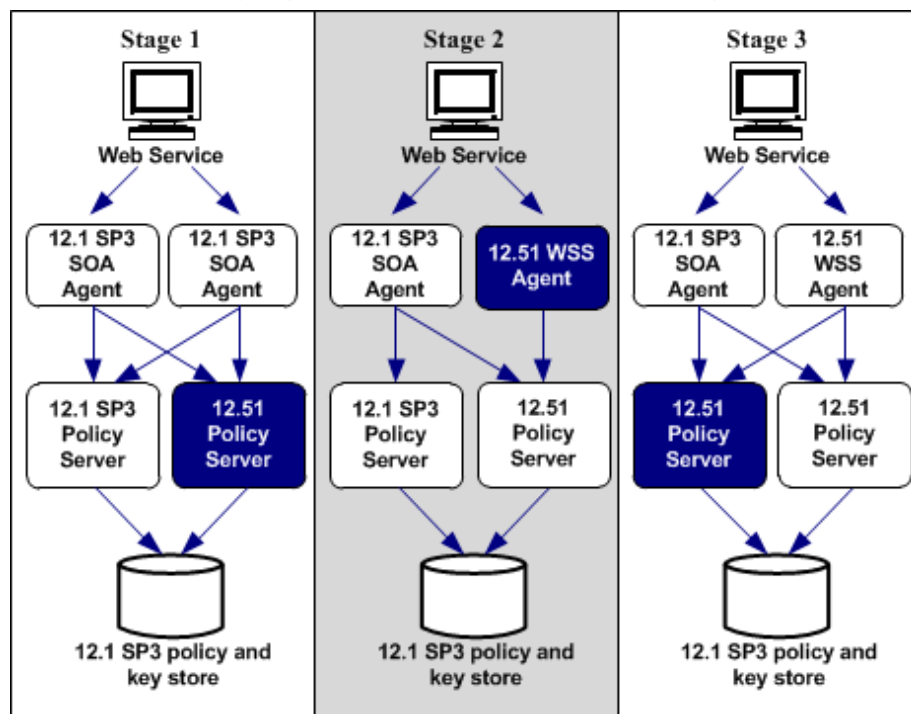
Stage 1

Web Service

12.1 SP3 SOA Agent

12.1 SP3 SOA Agent

12.1 SP3 Policy Server

12.51 Policy Server

12.1 SP3 policy and key store

Stage 2

Web Service

12.1 SP3 SOA Agent

12.51 WSS Agent

12.1 SP3 Policy Server

12.51 Policy Server

12.1 SP3 policy and key store

Stage 3

Web Service

12.1 SP3 SOA Agent

12.51 WSS Agent

12.51 Policy Server

12.51 Policy Server

12.1 SP3 policy and key store